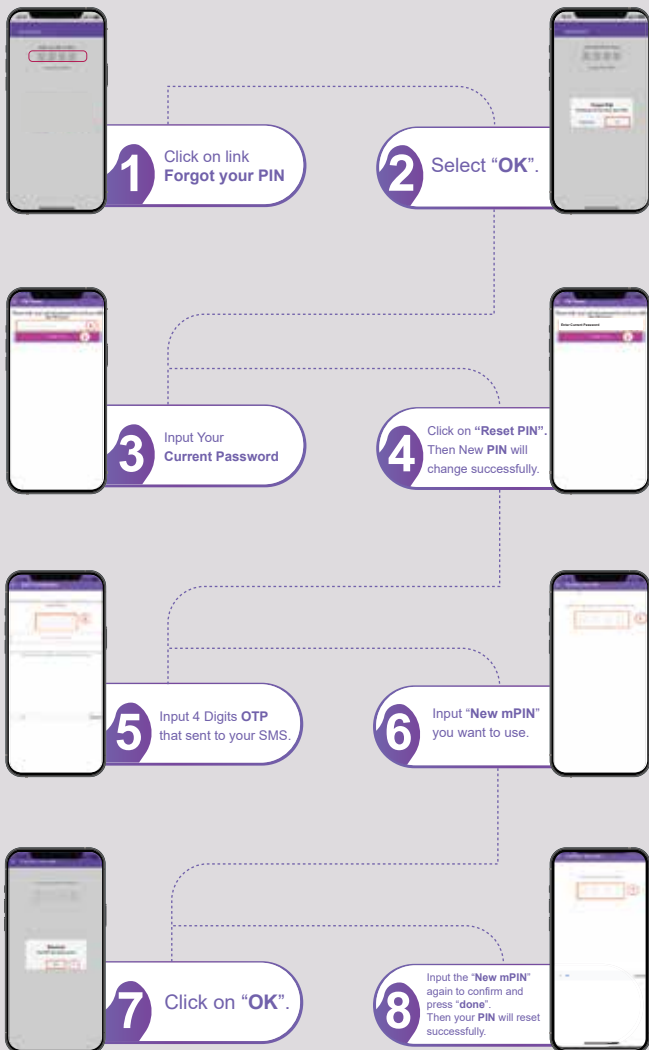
1 Click on link **Forgot your PIN**

2 Select “**OK**”.

3 Input Your **Current Password**

4 Click on **“Reset PIN”.** Then New **PIN** will change successfully.

5 Input 4 Digits **OTP** that sent to your SMS.

6 Input “**New mPIN**” you want to use.

7 Click on “**OK**”.

8 Input the “**New mPIN**” again to confirm and press “**done**”. Then your **PIN** will reset successfully.